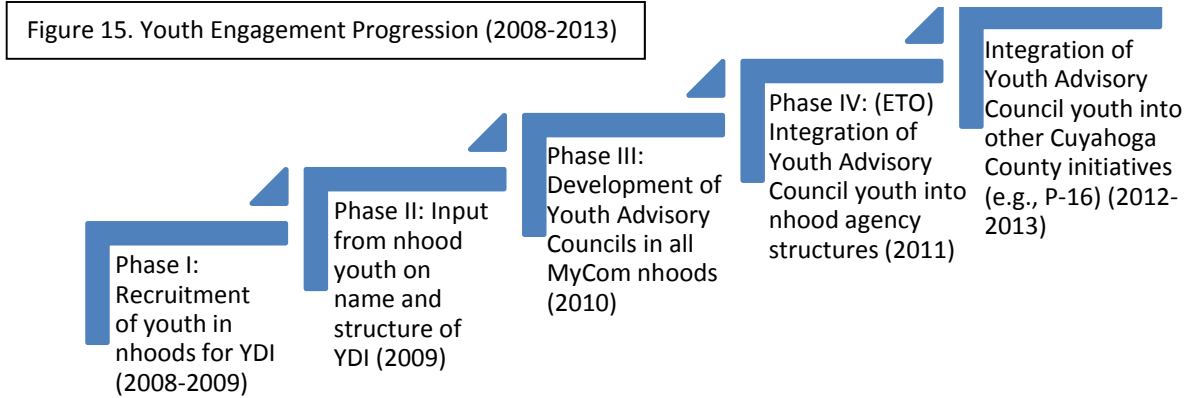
Figure 15. Youth Engagement Progression (2008-2013)

Phase I: Recruitment of youth in nhoods for YDI (2008-2009)

Phase II: Input from nhood youth on name and structure of YDI (2009)

Phase III: Development of Youth Advisory Councils in all MyCom nhoods (2010)

Phase IV: (ETO) Integration of Youth Advisory Council youth into nhood agency structures (2011)

Integration of Youth Advisory Council youth into other Cuyahoga County initiatives (e.g., P-16) (2012-2013)